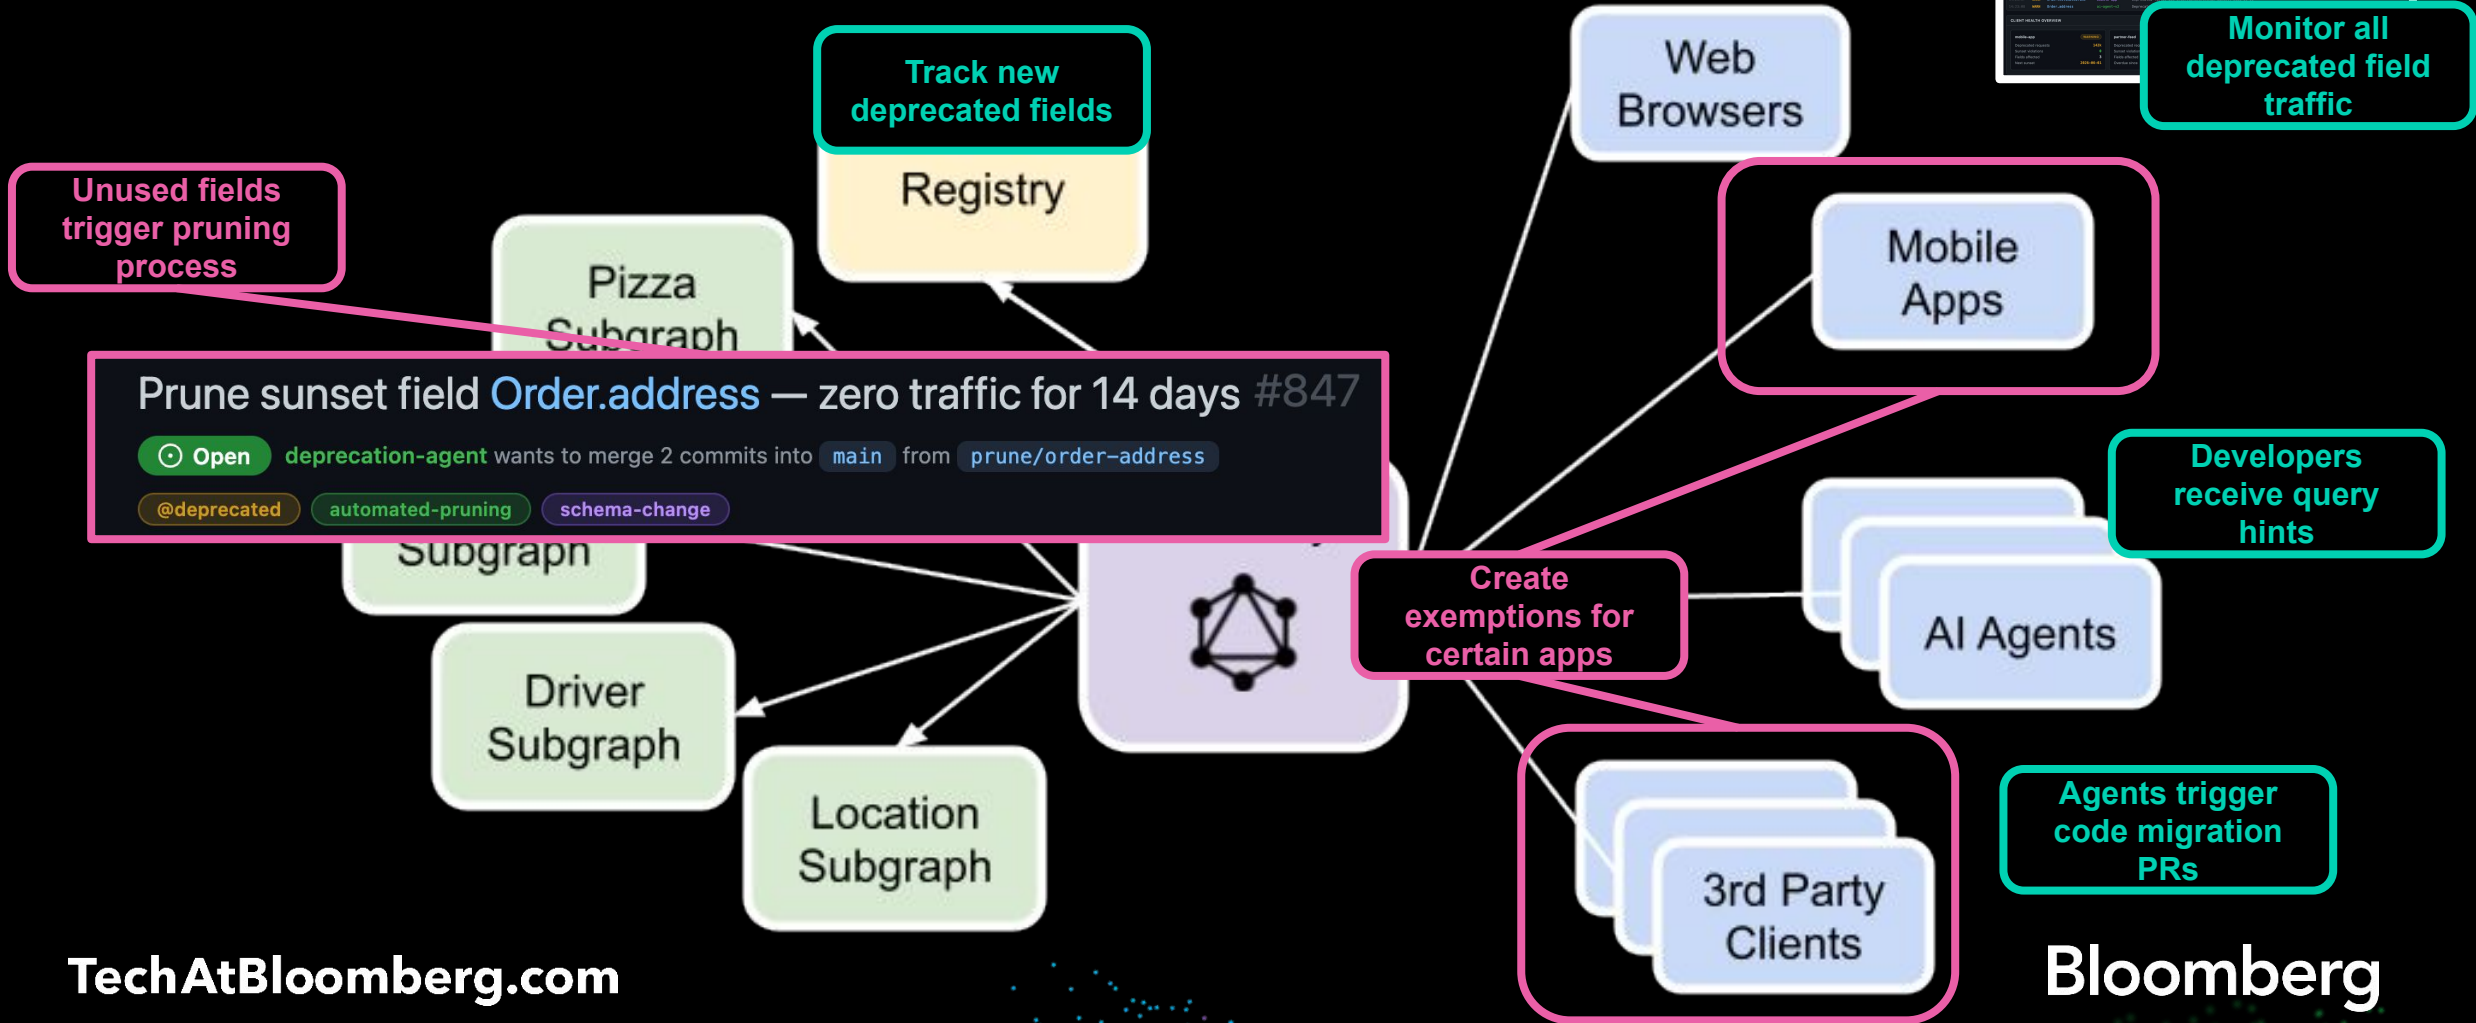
Track new deprecated fields

Registry

Unused fields trigger pruning process

Pizza Subgraph

Web Browsers

Monitor all deprecated field traffic

Mobile Apps

Prune sunset field Order.address — zero traffic for 14 days #847

Open deprecation-agent wants to merge 2 commits into main from prune/order-address

@deprecated automated-pruning schema-change

Subgraph

Developers receive query hints

Create exemptions for certain apps

AI Agents

Driver Subgraph

Location Subgraph

3rd Party Clients

Agents trigger code migration PRs

TechAtBloomberg.com

Bloomberg